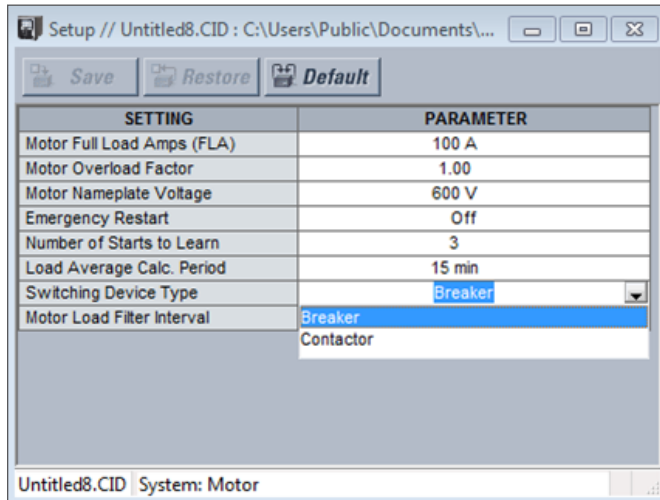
Setup // Untitled8.CID : C:\Users\Public\Documents\...

Save Restore Default

| SETTING | PARAMETER |
|---|---|
| Motor Full Load Amps (FLA) | 100 A |
| Motor Overload Factor | 1.00 |
| Motor Nameplate Voltage | 600 V |
| Emergency Restart | Off |
| Number of Starts to Learn | 3 |
| Load Average Calc. Period | 15 min |
| Switching Device Type | Breaker |
| Motor Load Filter Interval | |

Breaker
Contactor

Untitled8.CID System: Motor